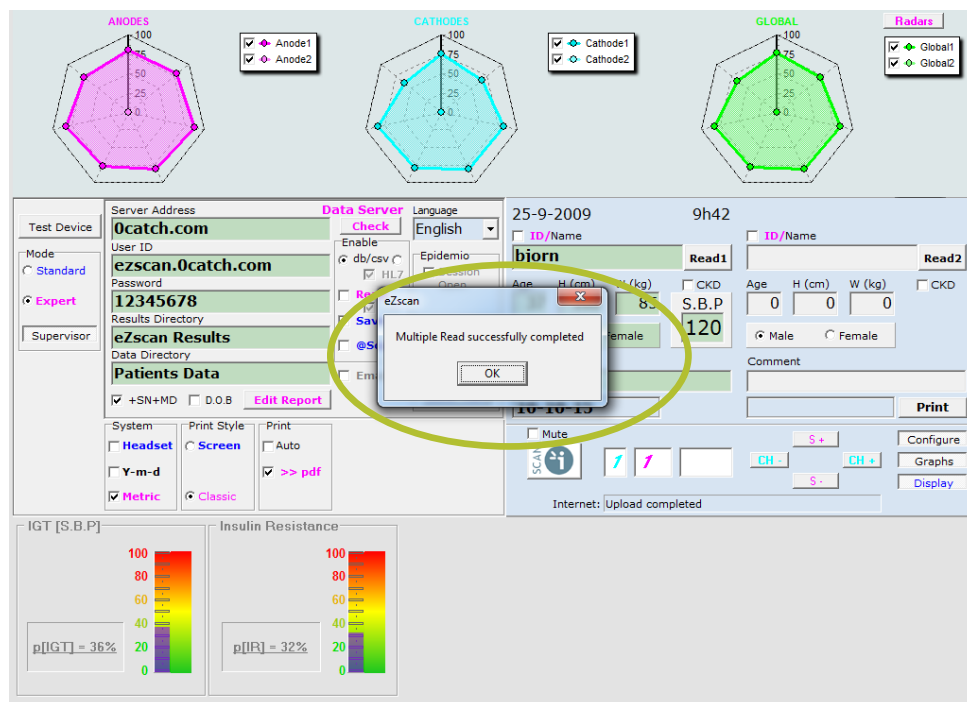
ANODES
100
75
50
25
0
Anode1
Anode2

CATHODES
100
75
50
25
0
Cathode1
Cathode2

GLOBAL
100
75
50
25
0
Radars
Global1
Global2

Test Device
Mode
Standard
Expert
Supervisor

Server Address
0catch.com
User ID
ezscan.0catch.com
Password
12345678
Results Directory
eZscan Results
Data Directory
Patients Data
+SN+MD
D.O.B
Edit Report

Data Server
Check
Enable
db/csv
HL7
Re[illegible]
Sav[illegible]
@S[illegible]
Ema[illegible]

Language
English
Epidemio
Session
Open

25-9-2009
9h42
ID/Name
bjorn
Read1
Age
H (cm)
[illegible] (kg)
85
CKD
S.B.P
120
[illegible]emale
16-16-15

ID/Name
Read2
Age
0
H (cm)
0
W (kg)
0
CKD
Male
Female
Comment
Print

eZscan
Multiple Read successfully completed
OK

System
Headset
Y-m-d
Metric
Print Style
Screen
Classic
Print
Auto
>> pdf

Mute
SCAN
1
1
S +
CH -
CH +
S -
Configure
Graphs
Display
Internet: Upload completed

IGT [S.B.P]
100
80
60
40
20
0
p[IGT] = 36%

Insulin Resistance
100
80
60
40
20
0
p[IR] = 32%